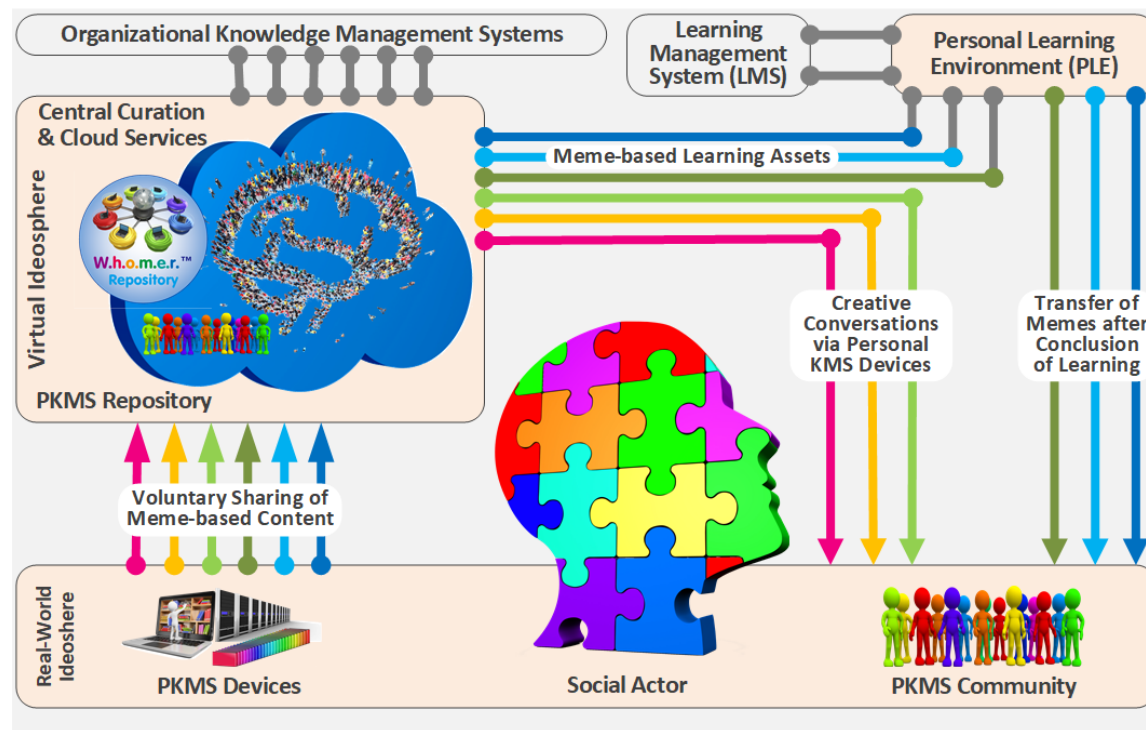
Organizational Knowledge Management Systems

Learning Management System (LMS)

Personal Learning Environment (PLE)

Central Curation & Cloud Services

Virtual Ideosphere

W.h.o.m.e.r.™ Repository

PKMS Repository

Meme-based Learning Assets

Creative Conversations via Personal KMS Devices

Transfer of Memes after Conclusion of Learning

Voluntary Sharing of Meme-based Content

Real-World Ideoshere

PKMS Devices

Social Actor

PKMS Community